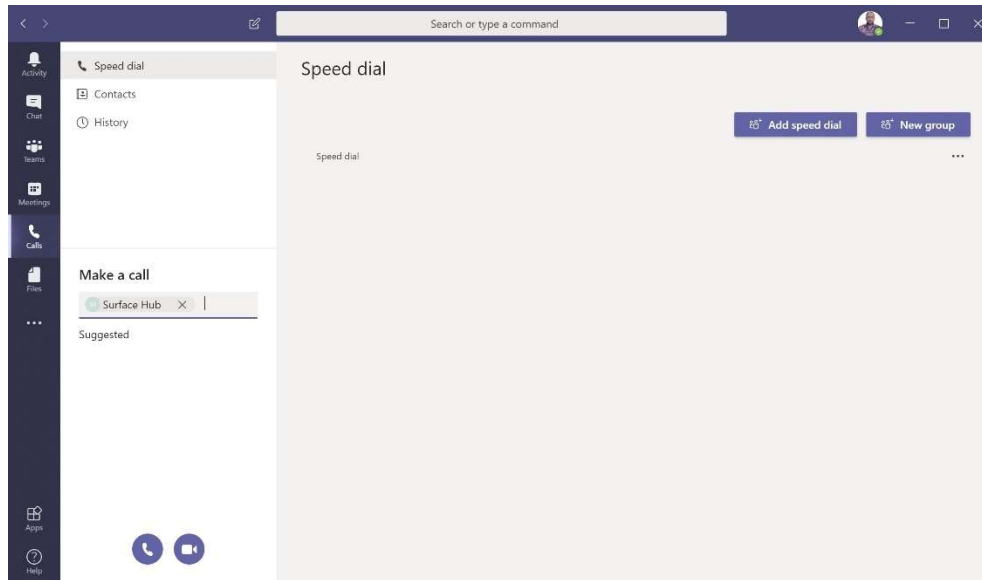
Search or type a command

Activity
Chat
Teams
Meetings
Calls
Files
...
Apps
Help

Speed dial
Contacts
History

Make a call
Surface Hub ×
Suggested

Speed dial

Add speed dial
New group

Speed dial
...